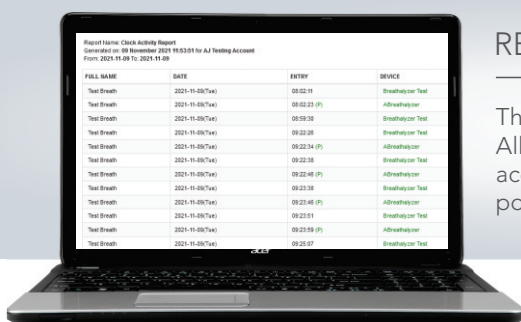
Report Name: Clock Activity Report
Generated on: 09 November 2021 11:53:01 for AJ Testing Account
From: 2021-11-09 To: 2021-11-09

| FULL NAME | DATE | ENTRY | DEVICE |
|---|---|---|---|
| Test Breath | 2021-11-09(Tue) | 08:02:11 | Breathalyzer Test |
| Test Breath | 2021-11-09(Tue) | 08:02:23 (P) | AIBreathalyzer |
| Test Breath | 2021-11-09(Tue) | 08:59:38 | Breathalyzer Test |
| Test Breath | 2021-11-09(Tue) | 09:22:28 | Breathalyzer Test |
| Test Breath | 2021-11-09(Tue) | 09:22:34 (P) | AIBreathalyzer |
| Test Breath | 2021-11-09(Tue) | 09:22:38 | Breathalyzer Test |
| Test Breath | 2021-11-09(Tue) | 09:22:46 (P) | AIBreathalyzer |
| Test Breath | 2021-11-09(Tue) | 09:23:38 | Breathalyzer Test |
| Test Breath | 2021-11-09(Tue) | 09:23:46 (P) | AIBreathalyzer |
| Test Breath | 2021-11-09(Tue) | 09:23:51 | Breathalyzer Test |
| Test Breath | 2021-11-09(Tue) | 09:23:59 (P) | AIBreathalyzer |
| Test Breath | 2021-11-09(Tue) | 09:25:07 | Breathalyzer Test |

acer

RE

Th
Al
ac
po